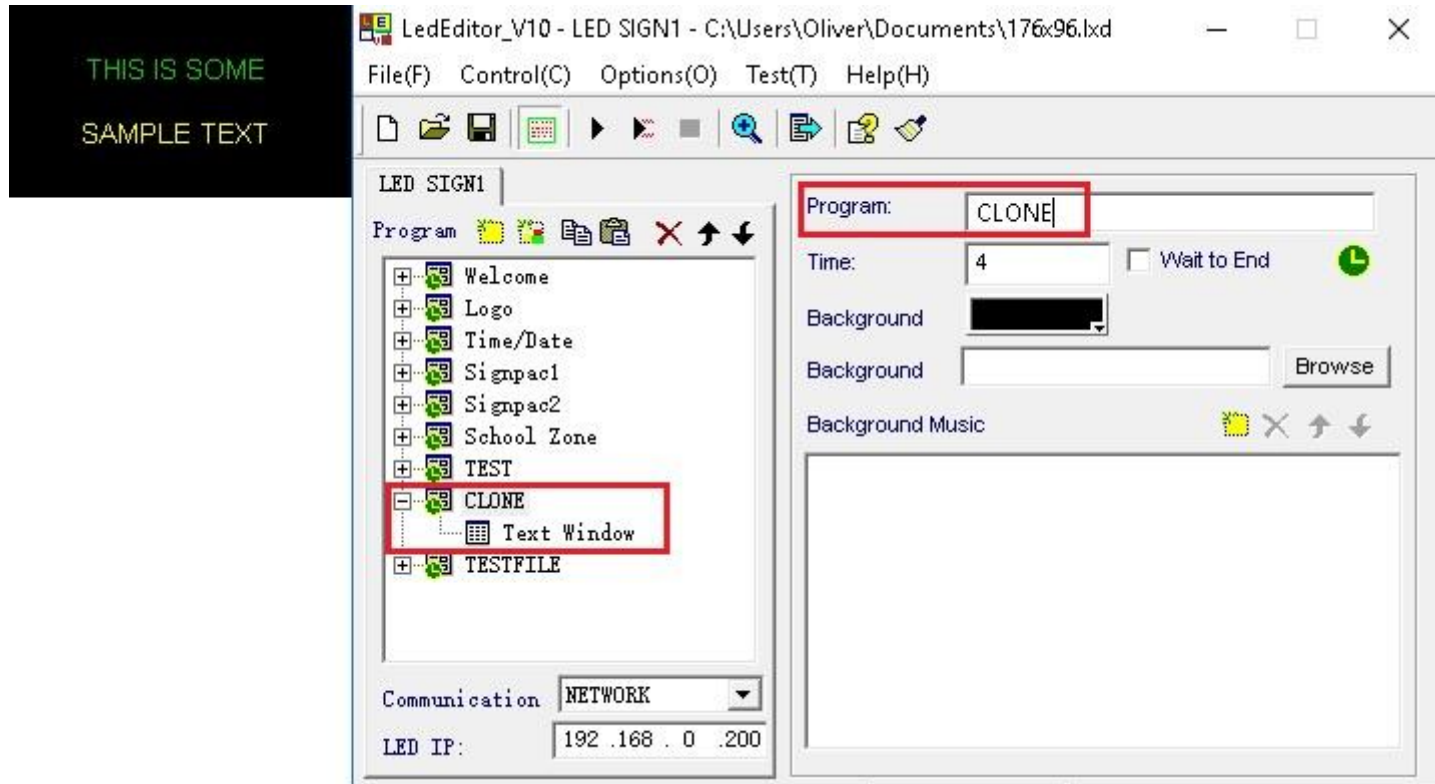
THIS IS SOME

SAMPLE TEXT

LedEditor_V10 - LED SIGN1 - C:\Users\Oliver\Documents\176x96.lxd

File(F) Control(C) Options(O) Test(T) Help(H)

LED SIGN1

Program

Welcome
Logo
Time/Date
Signpac1
Signpac2
School Zone
TEST
CLONE
Text Window
TESTFILE

Communication NETWORK

LED IP: 192 .168 . 0 .200

Program: CLONE

Time: 4

Wait to End

Background

Background Browse

Background Music